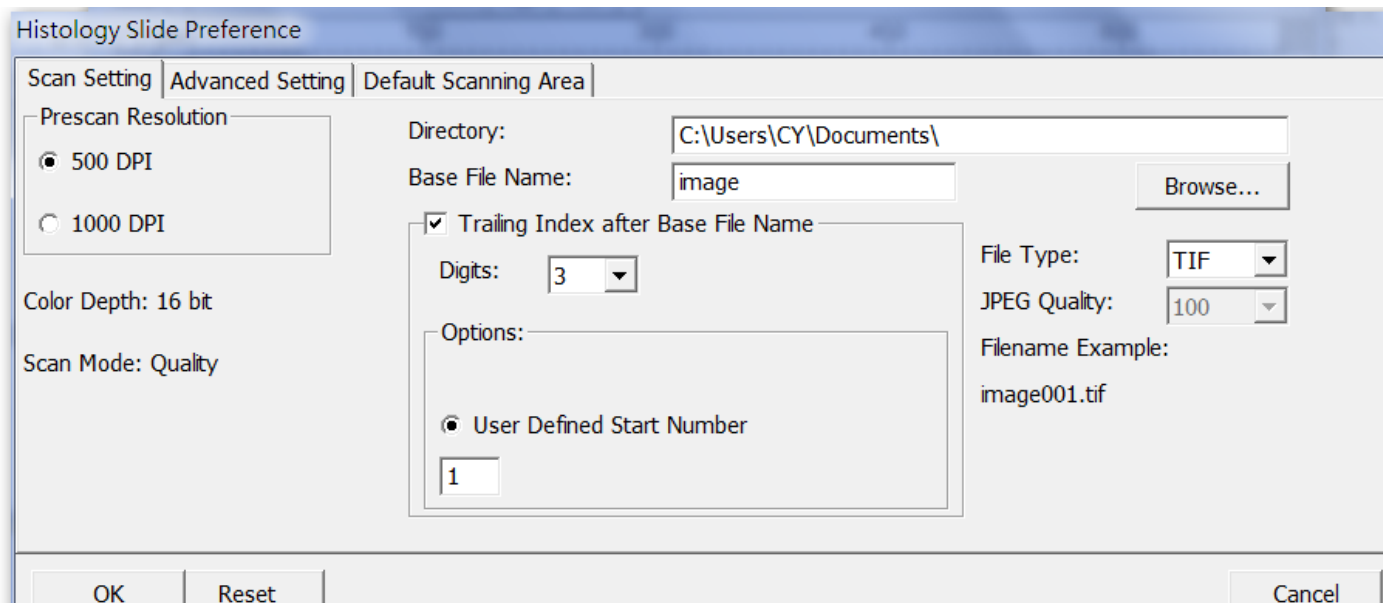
Histology Slide Preference

Scan Setting | Advanced Setting | Default Scanning Area

Prescan Resolution
500 DPI
1000 DPI

Color Depth: 16 bit

Scan Mode: Quality

Directory: C:\Users\CY\Documents\

Base File Name: image

Browse...

Trailing Index after Base File Name

Digits: 3

Options:

User Defined Start Number

1

File Type: TIF

JPEG Quality: 100

Filename Example:

image001.tif

OK

Reset

Cancel